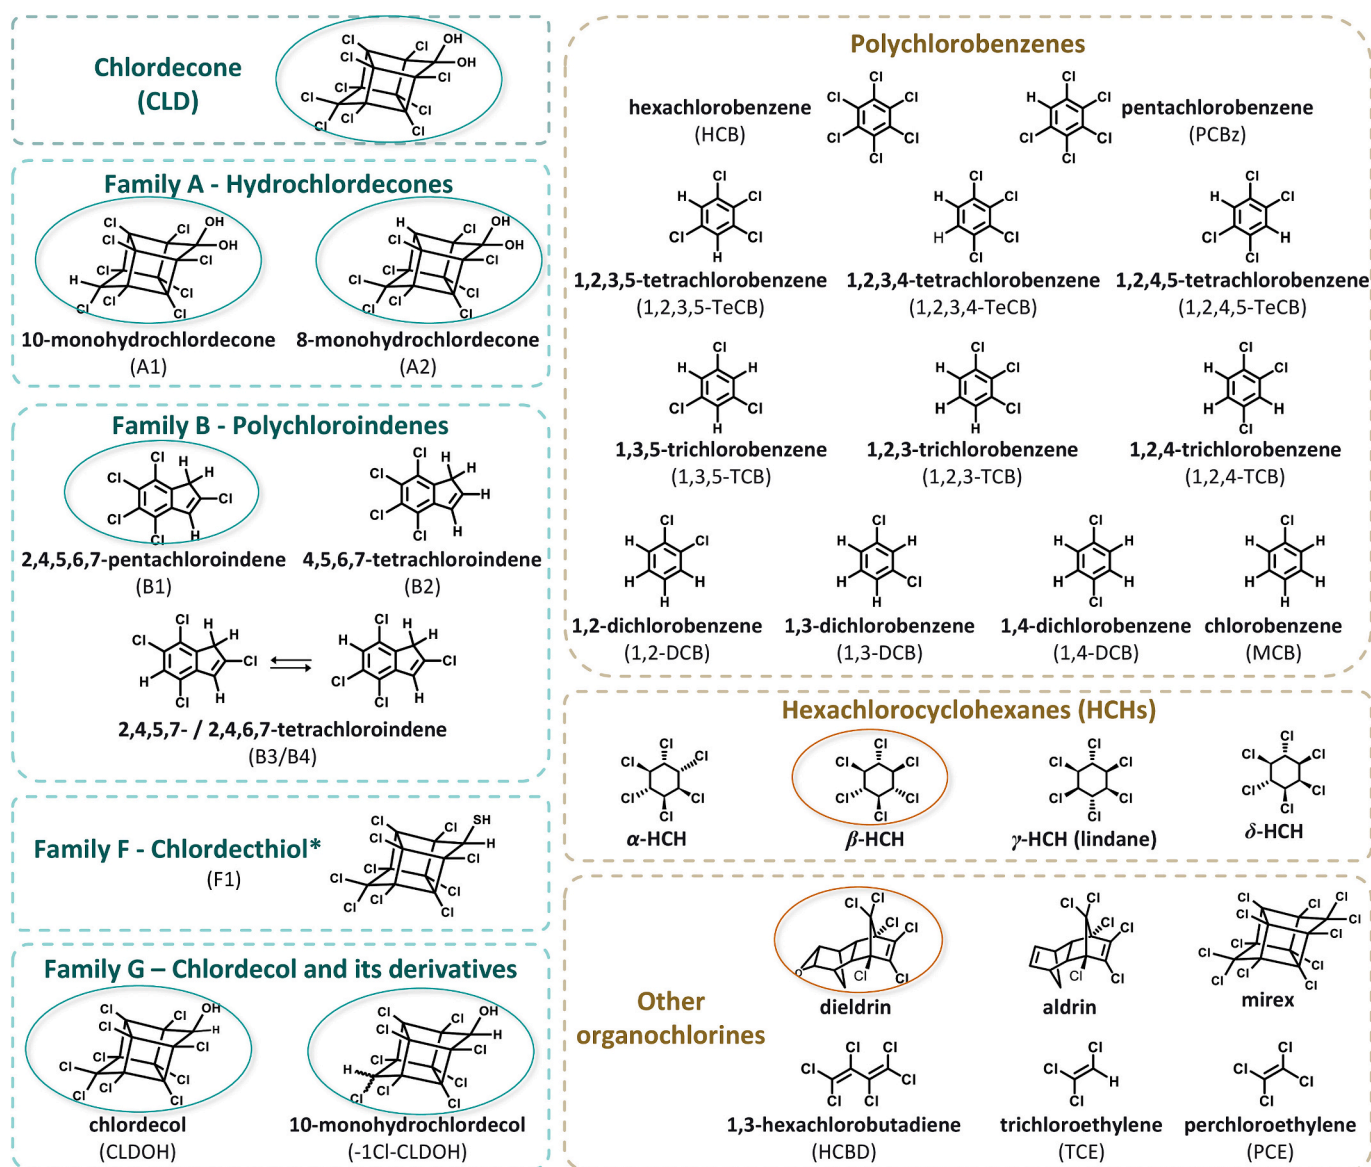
Chlordecone (CLD)

Family A - Hydrochlordecones

10-monohydrochlordecone (A1)

8-monohydrochlordecone (A2)

Family B - Polychloroindenes

2,4,5,6,7-pentachloroindene (B1)

4,5,6,7-tetrachloroindene (B2)

2,4,5,7- / 2,4,6,7-tetrachloroindene (B3/B4)

Family F - Chlordecthiol* (F1)

Family G – Chlordecol and its derivatives

chlordecol (CLDOH)

10-monohydrochlordecol (-1Cl-CLDOH)

Polychlorobenzenes

hexachlorobenzene (HCB)

pentachlorobenzene (PCBz)

1,2,3,5-tetrachlorobenzene (1,2,3,5-TeCB)

1,2,3,4-tetrachlorobenzene (1,2,3,4-TeCB)

1,2,4,5-tetrachlorobenzene (1,2,4,5-TeCB)

1,3,5-trichlorobenzene (1,3,5-TCB)

1,2,3-trichlorobenzene (1,2,3-TCB)

1,2,4-trichlorobenzene (1,2,4-TCB)

1,2-dichlorobenzene (1,2-DCB)

1,3-dichlorobenzene (1,3-DCB)

1,4-dichlorobenzene (1,4-DCB)

chlorobenzene (MCB)

Hexachlorocyclohexanes (HCHs)

$\alpha$-HCH

$\beta$-HCH

$\gamma$-HCH (lindane)

$\delta$-HCH

Other organochlorines

dieldrin

aldrin

mirex

1,3-hexachlorobutadiene (HCBD)

trichloroethylene (TCE)

perchloroethylene (PCE)